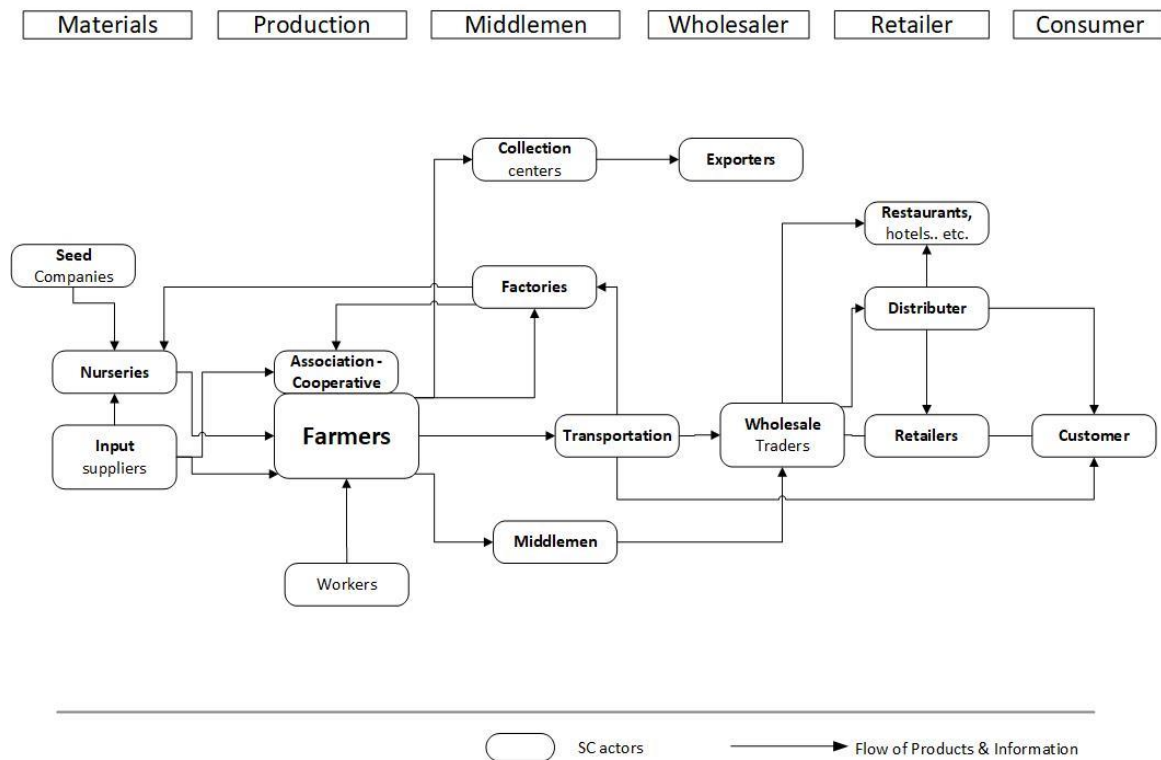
Materials | Production | Middlemen | Wholesaler | Retailer | Consumer

Collection centers

Exporters

Restaurants, hotels.. etc.

Seed Companies

Factories

Distributer

Nurseries

Association - Cooperative

Input suppliers

Farmers

Transportation

Wholesale Traders

Retailers

Customer

Middlemen

Workers

SC actors

Flow of Products & Information